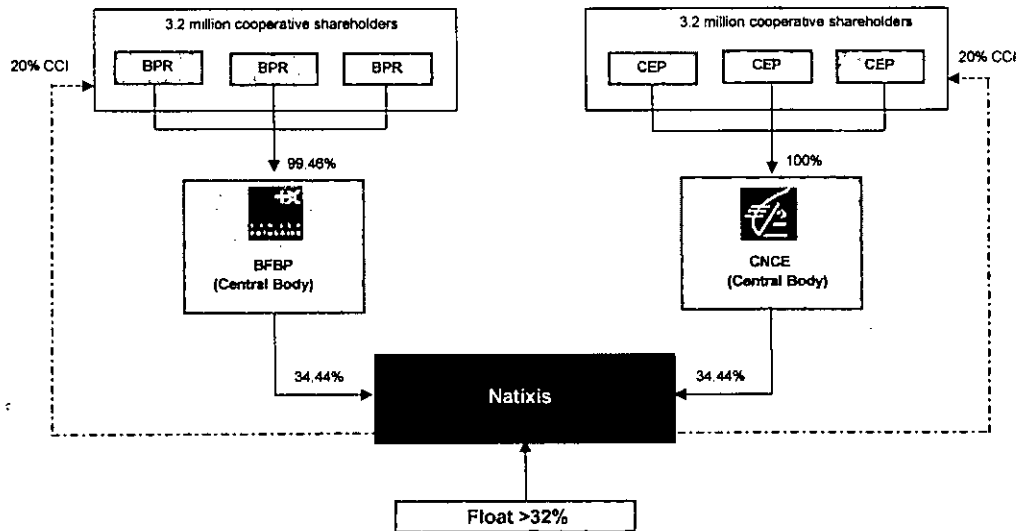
3.2 million cooperative shareholders

BPR BPR BPR

20% CCI

99.46%

BFBP
(Central Body)

34.44%

3.2 million cooperative shareholders

CEP CEP CEP

20% CCI

100%

CNCE
(Central Body)

34.44%

Natixis

Float >32%